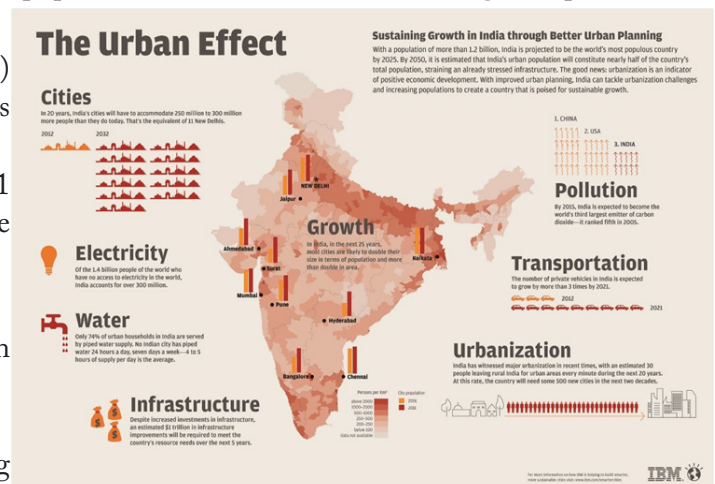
The Urban Effect

Sustaining Growth in India through Better Urban Planning

With a population of more than 1.2 billion, India is projected to be the world's most populous country by 2025. By 2050, it is estimated that India's urban population will constitute nearly half of the country's total population, straining an already stressed infrastructure. The good news: urbanization is an indicator of positive economic development. With improved urban planning, India can tackle urbanization challenges and increasing populations to create a country that is poised for sustainable growth.

Cities

In 20 years, India's cities will have to accommodate 250 million to 300 million more people than they do today. That's the equivalent of 11 New Delhis.

2012

2032

1. CHINA

2. USA

3. INDIA

Pollution

By 2015, India is expected to become the world's third largest emitter of carbon dioxide—it ranked fifth in 2005.

New Delhi

Jaipur

Growth

In India, in the next 25 years, most cities are likely to double their size in terms of population and more than double in area.

Ahmedabad

Surat

Kolkata

Electricity

Of the 1.4 billion people of the world who have no access to electricity in the world, India accounts for over 300 million.

Mumbai

Pune

Transportation

The number of private vehicles in India is expected to grow by more than 3 times by 2021.

2012

2021

Hyderabad

Water

Only 74% of urban households in India are served by piped water supply. No Indian city has piped water 24 hours a day, seven days a week—4 to 5 hours of supply per day is the average.

Bangalore

Chennai

Urbanization

India has witnessed major urbanization in recent times, with an estimated 30 people leaving rural India for urban areas every minute during the next 20 years. At this rate, the country will need some 500 new cities in the next two decades.

Infrastructure

Despite increased investments in infrastructure, an estimated $1 trillion in infrastructure improvements will be required to meet the country's resource needs over the next 5 years.

Persons per km²

above 2000

1000–2000

500–1000

250–500

100–250

below 100

Data not available

City population

2012

2030

IBM